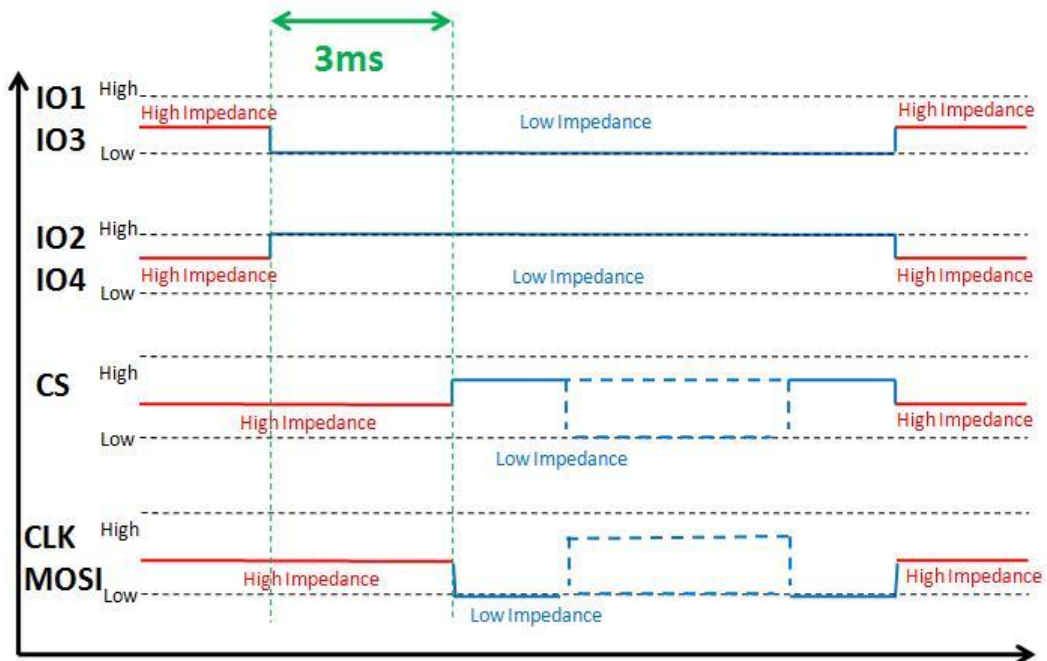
3ms

IO1
IO3
High
Low
High Impedance
Low Impedance
High Impedance

IO2
IO4
High
Low
High Impedance
Low Impedance
High Impedance

CS
High
Low
High Impedance
Low Impedance
High Impedance

CLK
MOSI
High
Low
High Impedance
Low Impedance
High Impedance